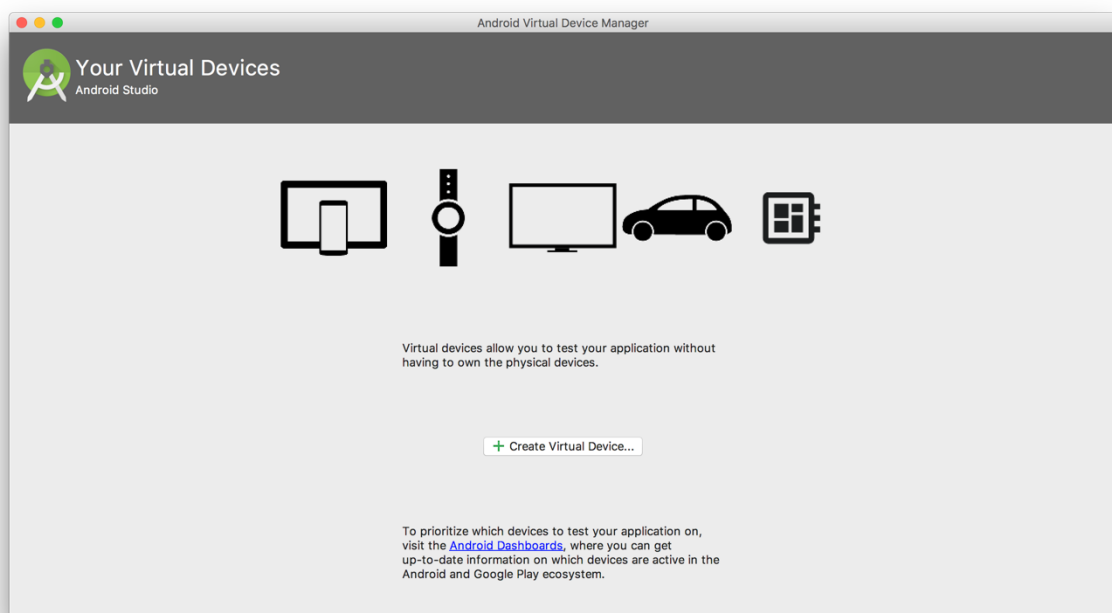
Android Virtual Device Manager

Your Virtual Devices
Android Studio

Virtual devices allow you to test your application without having to own the physical devices.

+ Create Virtual Device...

To prioritize which devices to test your application on, visit the Android Dashboards, where you can get up-to-date information on which devices are active in the Android and Google Play ecosystem.